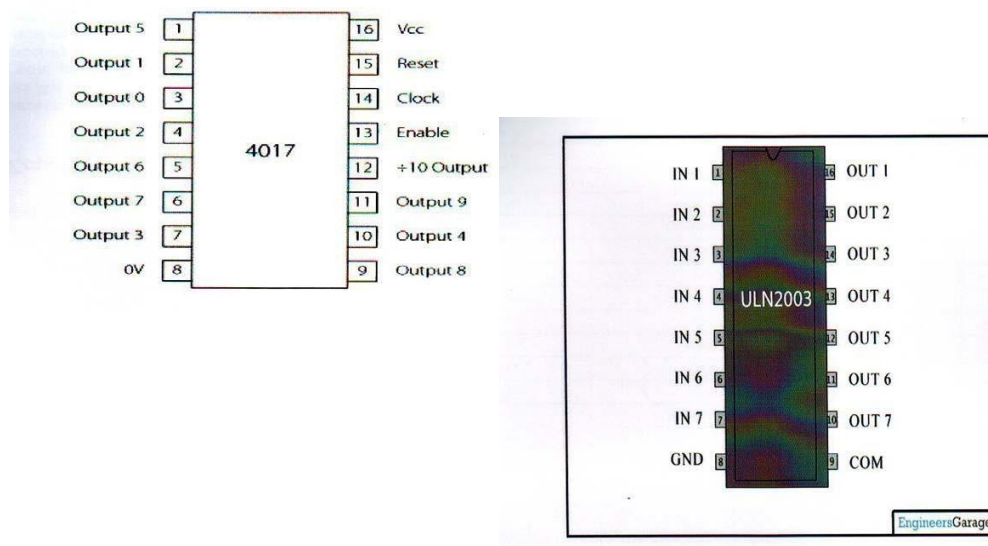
Output 5 1
Output 1 2
Output 0 3
Output 2 4
Output 6 5
Output 7 6
Output 3 7
0V 8

4017

16 Vcc
15 Reset
14 Clock
13 Enable
12 ÷10 Output
11 Output 9
10 Output 4
9 Output 8

IN 1 1
IN 2 2
IN 3 3
IN 4 4
IN 5 5
IN 6 6
IN 7 7
GND 8

ULN2003

16 OUT 1
15 OUT 2
14 OUT 3
13 OUT 4
12 OUT 5
11 OUT 6
10 OUT 7
9 COM

EngineersGarage